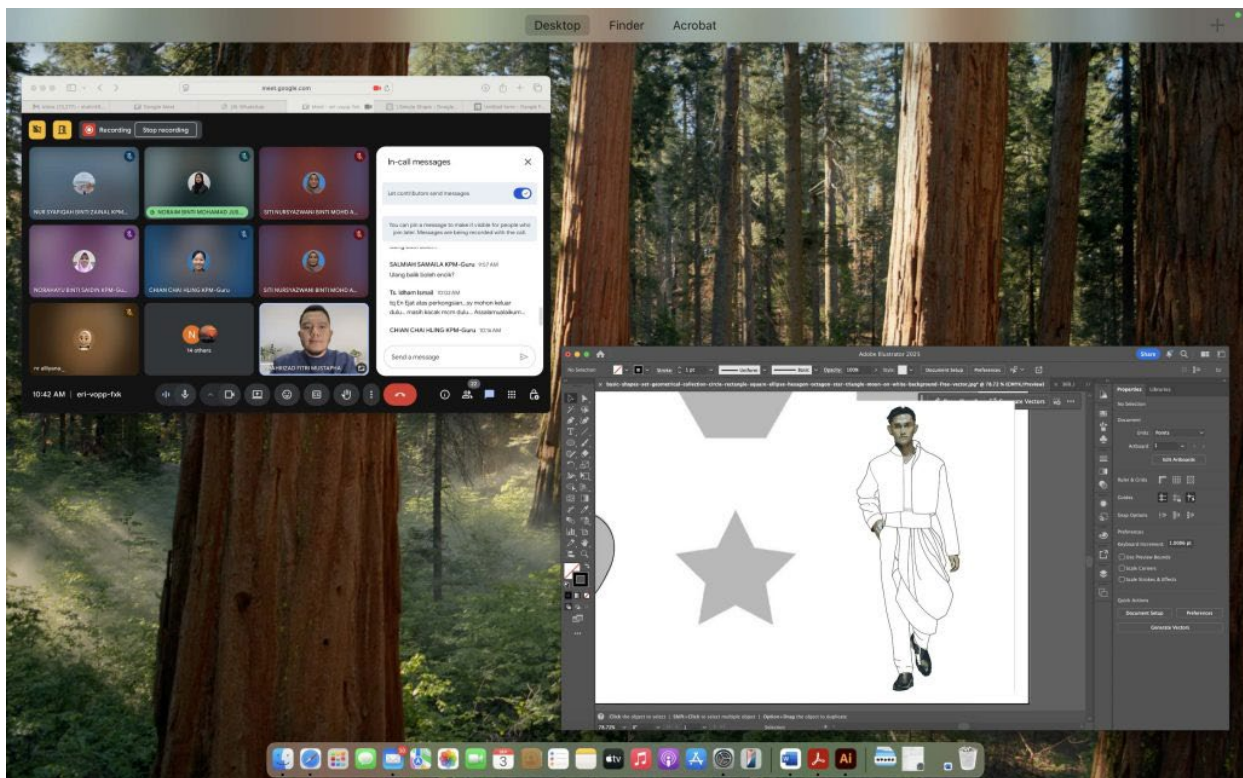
Desktop Finder Acrobat

meet.google.com

Recording Stop recording

NUR SYAFIQAH BINTI ZAINAL KPM...
NORAIM BINTI MOHAMAD JUS...
SITI NURSYAZWANI BINTI MOHD A...
NORAHAYU BINTI SAIDIN KPM-Gu...
CHIAN CHAI HUNG KPM-Guru
SITI NURSYAZWANI BINTI MOHD A...
nr alfiyana
14 others
HAFRIZAD FITRI MUSTAPHA

In-call messages

Let contributors send messages

You can pin a message to make it visible for people who join later. Messages are being recorded with the call.

SALMIAH SAMAILA KPM-Guru 9:57 AM
Ulang balik boleh encik?

Ts. Ilham Ismail 10:02 AM
tq En Ejat atas perkongsian.. sy mohon keluar dulu... masih kacak mcm dulu... Assalamualaikum...

CHIAN CHAI HUNG KPM-Guru 10:14 AM

Send a message

10:42 AM | eri-vopp-fxk

Adobe Illustrator 2025

No Selection Stroke Uniform Basic Opacity Style Document Setup Preferences

Share

basic-shapes-set-geometrical-collection-circle-rectangle-square-ellipse-hexagon-octagon-star-triangle-moon-on-white-background-free-vector.jpg* @ 78.72 % (CMYK/Preview)

Properties Libraries
No Selection
Document
Units Points
Artboard
Edit Artboards
Ruler & Grids
Guides
Snap Options
Preferences
Keyboard Increment 1.0000 pt
Use Preview Bounds
Scale Corners
Scale Strokes & Effects
Quick Actions
Document Setup
Preferences
Generate Vectors

Generate Vectors

Click the object to select | Shift+Click to select multiple object | Option+Drag the object to duplicate

78.72%